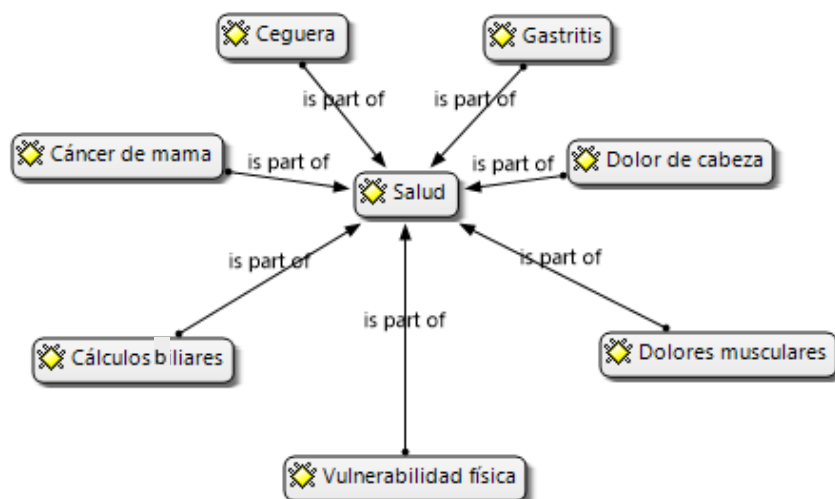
Ceguera

Gastritis

is part of

is part of

Cáncer de mama

is part of

is part of

Dolor de cabeza

Salud

is part of

is part of

is part of

Cálculos biliares

Dolores musculares

Vulnerabilidad física